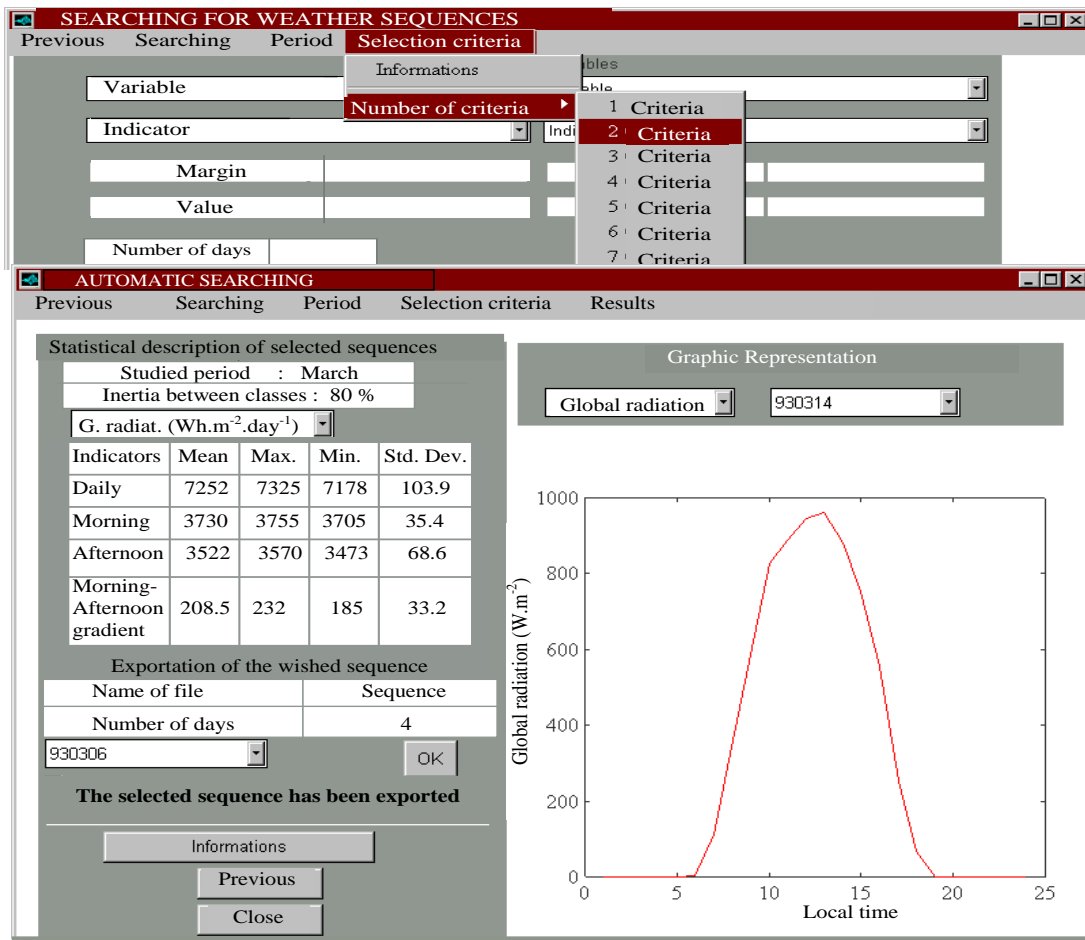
SEARCHING FOR WEATHER SEQUENCES

Previous Searching Period Selection criteria

Informations

Number of criteria

ables

able

Variable

Indicator

Indi

Margin

Value

Number of days

1 Criteria
2 Criteria
3 Criteria
4 Criteria
5 Criteria
6 Criteria
7 Criteria

AUTOMATIC SEARCHING

Previous Searching Period Selection criteria Results

Statistical description of selected sequences

Studied period : March

Inertia between classes : 80 %

G. radiat. (Wh.m$^{-2}$.day$^{-1}$)

| Indicators | Mean | Max. | Min. | Std. Dev. |
|---|---|---|---|---|
| Daily | 7252 | 7325 | 7178 | 103.9 |
| Morning | 3730 | 3755 | 3705 | 35.4 |
| Afternoon | 3522 | 3570 | 3473 | 68.6 |
| Morning-Afternoon gradient | 208.5 | 232 | 185 | 33.2 |

Exportation of the wished sequence

| Name of file | Sequence |
|---|---|
| Number of days | 4 |

930306

OK

The selected sequence has been exported

Informations

Previous

Close

Graphic Representation

Global radiation

930314

Global radiation (W.m$^{-2}$)

1000
800
600
400
200
0

0 5 10 15 20 25

Local time